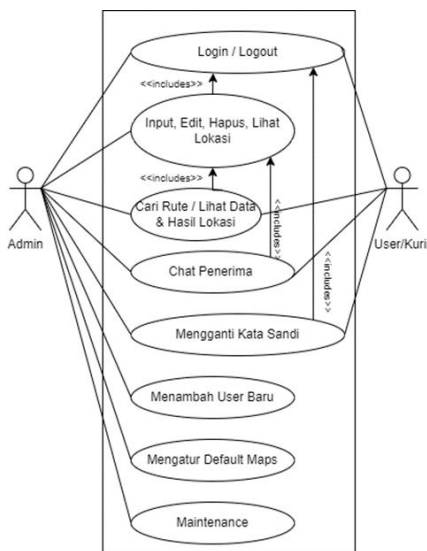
Login / Logout

<<includes>>

Input, Edit, Hapus, Lihat Lokasi

<<includes>>

Cari Rute / Lihat Data & Hasil Lokasi

<<includes>>

<<includes>>

Admin

User/Kuri

Chat Penerima

Mengganti Kata Sandi

Menambah User Baru

Mengatur Default Maps

Maintenance